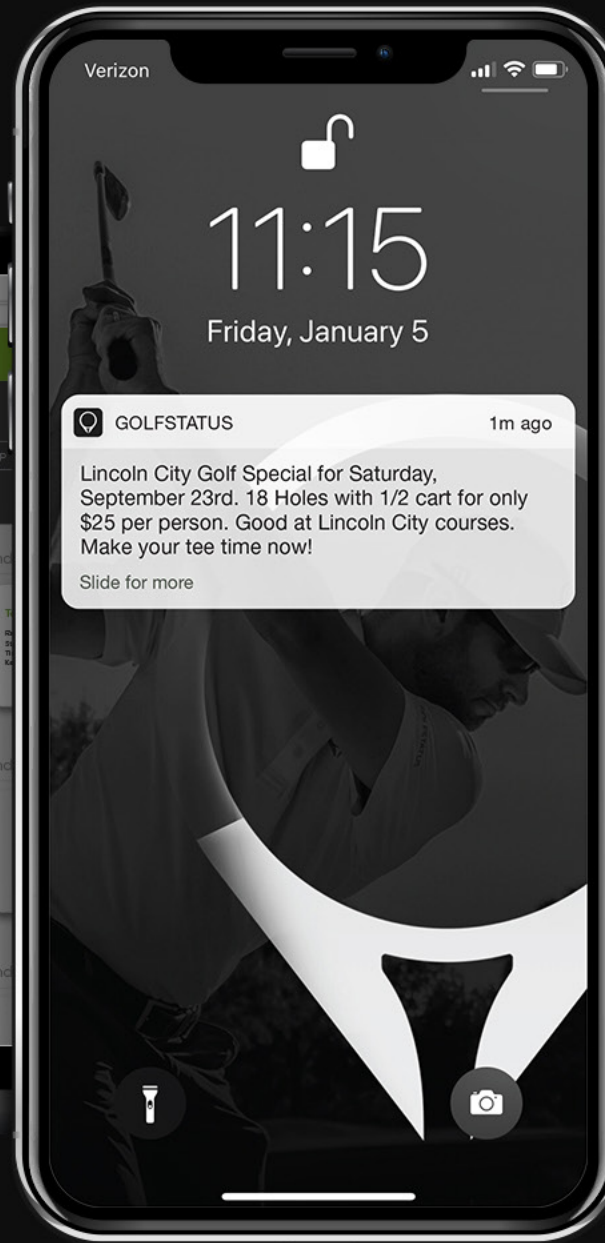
Verizon

11:15

Friday, January 5

GOLFSTATUS

1m ago

Lincoln City Golf Special for Saturday, September 23rd. 18 Holes with 1/2 cart for only $25 per person. Good at Lincoln City courses. Make your tee time now!

Slide for more